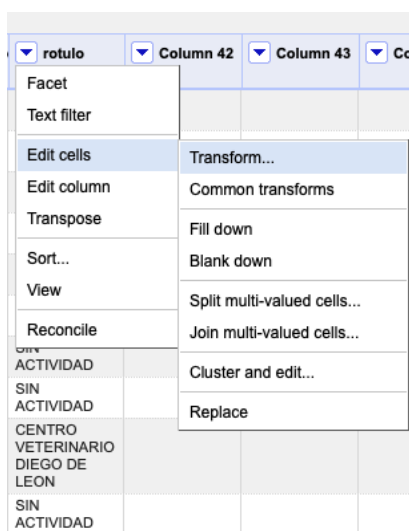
rotulo | Column 42 | Column 43 | Co

Facet
Text filter
Edit cells
Edit column
Transpose
Sort...
View
Reconcile

Transform...
Common transforms
Fill down
Blank down
Split multi-valued cells...
Join multi-valued cells...
Cluster and edit...
Replace

SIN ACTIVIDAD
SIN ACTIVIDAD
CENTRO VETERINARIO DIEGO DE LEON
SIN ACTIVIDAD